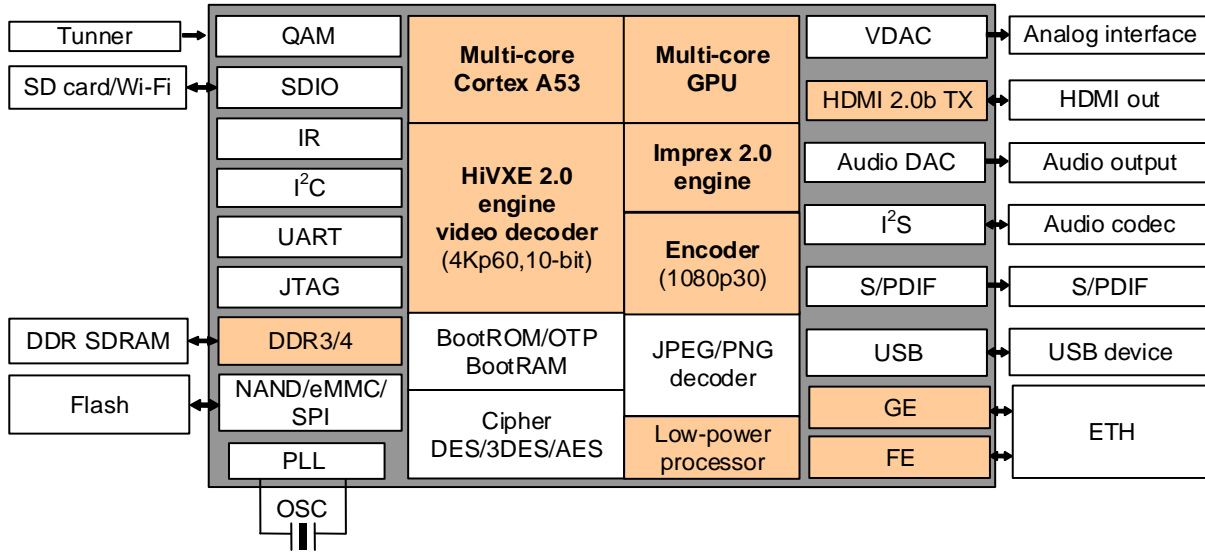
Tunner
SD card/Wi-Fi
DDR SDRAM
Flash

QAM
SDIO
IR
$I^2C$
UART
JTAG
DDR3/4
NAND/eMMC/ SPI
PLL
OSC

Multi-core Cortex A53

HiVXE 2.0 engine video decoder (4Kp60,10-bit)

BootROM/OTP BootRAM

Cipher DES/3DES/AES

Multi-core GPU

Imprex 2.0 engine

Encoder (1080p30)

JPEG/PNG decoder

Low-power processor

VDAC
HDMI 2.0b TX
Audio DAC
$I^2S$
S/PDIF
USB
GE
FE

Analog interface
HDMI out
Audio output
Audio codec
S/PDIF
USB device
ETH